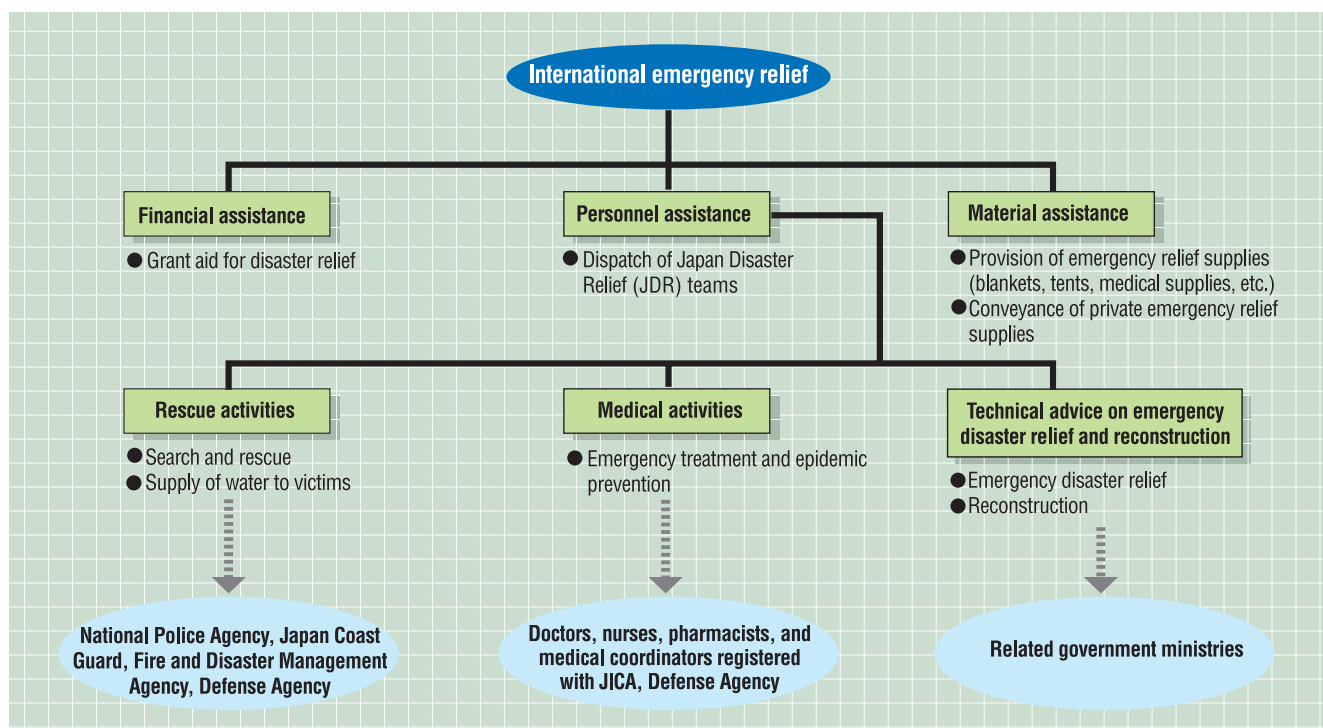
International emergency relief

Financial assistance

● Grant aid for disaster relief

Personnel assistance

● Dispatch of Japan Disaster Relief (JDR) teams

Material assistance

● Provision of emergency relief supplies (blankets, tents, medical supplies, etc.)
● Conveyance of private emergency relief supplies

Rescue activities

● Search and rescue
● Supply of water to victims

Medical activities

● Emergency treatment and epidemic prevention

Technical advice on emergency disaster relief and reconstruction

● Emergency disaster relief
● Reconstruction

National Police Agency, Japan Coast Guard, Fire and Disaster Management Agency, Defense Agency

Doctors, nurses, pharmacists, and medical coordinators registered with JICA, Defense Agency

Related government ministries